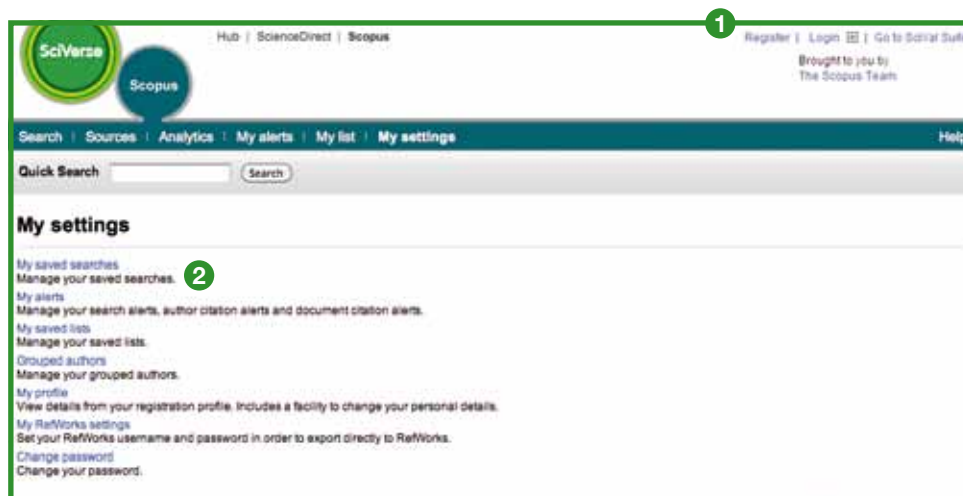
SciVerse

Scopus

Hub | ScienceDirect | Scopus

1

Register | Login ⊞ | Go to SciVal Suit

Brought to you by
The Scopus Team

Search | Sources | Analytics | My alerts | My list | My settings

Help

Quick Search (Search)

My settings

My saved searches
Manage your saved searches.

2

My alerts
Manage your search alerts, author citation alerts and document citation alerts.

My saved lists
Manage your saved lists.

Grouped authors
Manage your grouped authors.

My profile
View details from your registration profile. Includes a facility to change your personal details.

My RefWorks settings
Set your RefWorks username and password in order to export directly to RefWorks.

Change password
Change your password.